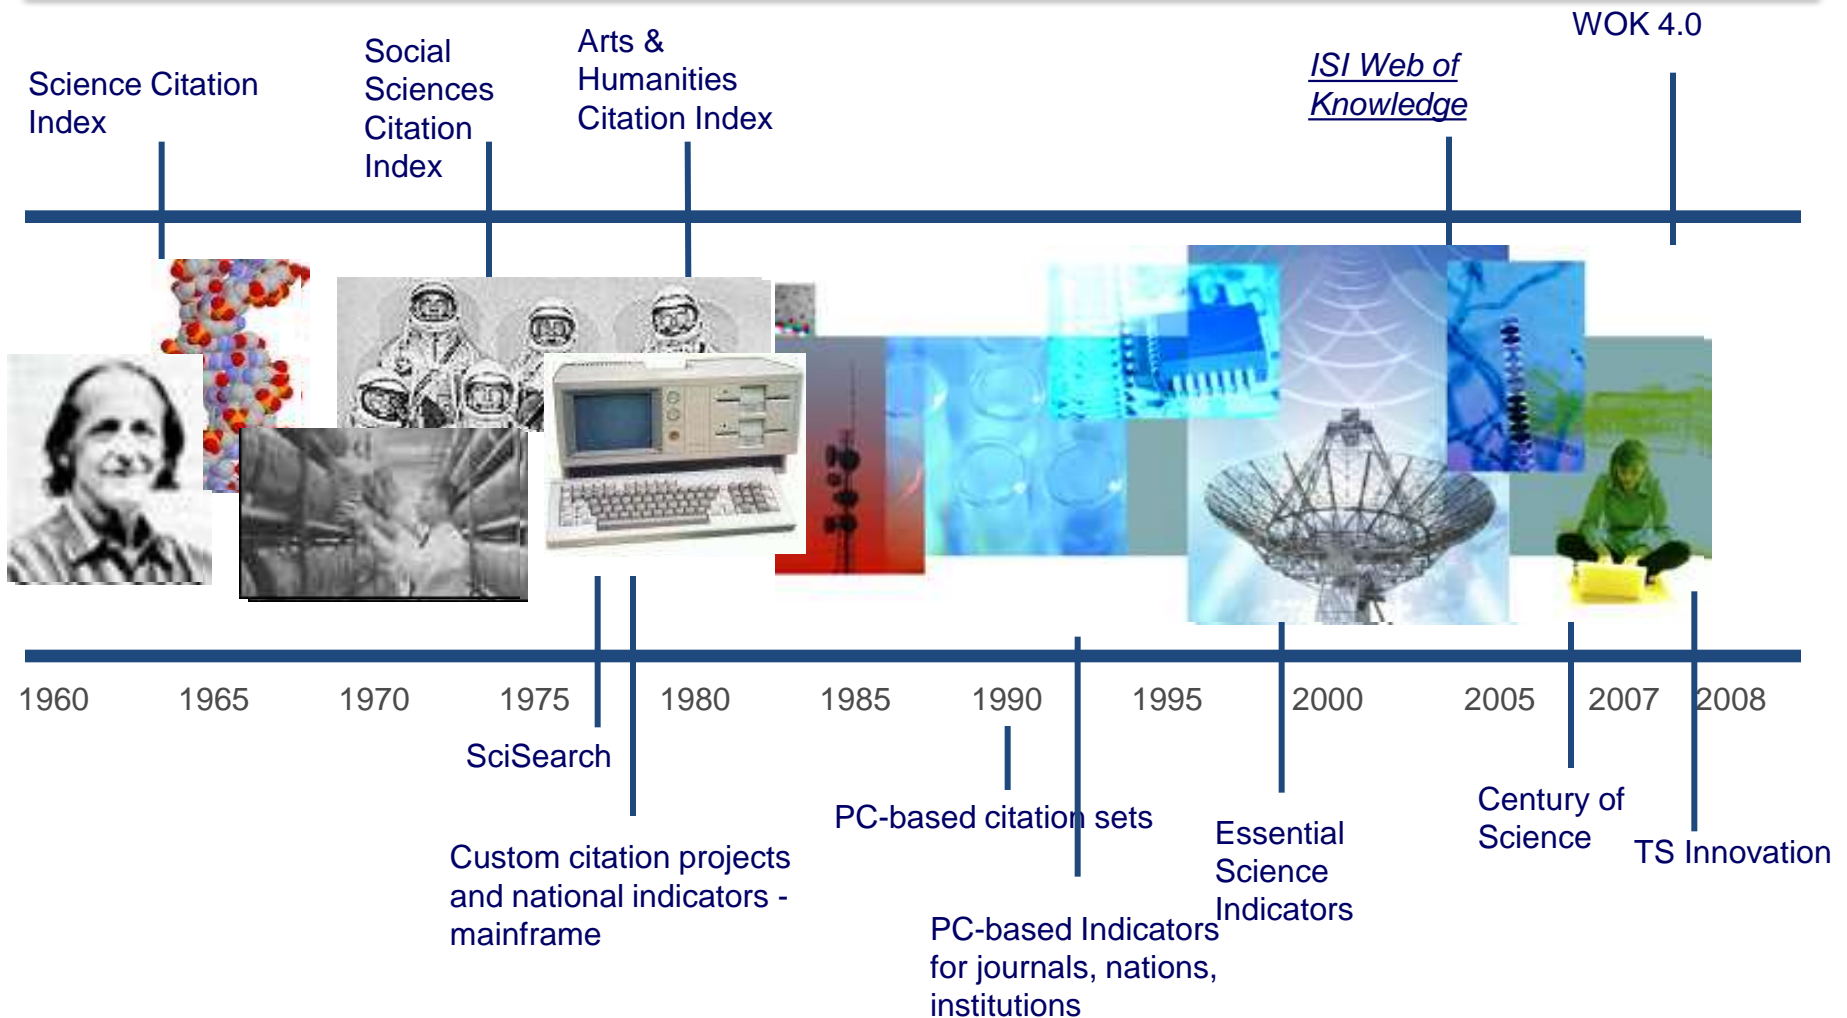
Science Citation Index

Social Sciences Citation Index

Arts & Humanities Citation Index

ISI Web of Knowledge

WOK 4.0

1960 1965 1970 1975 1980 1985 1990 1995 2000 2005 2007 2008

SciSearch

Custom citation projects and national indicators - mainframe

PC-based citation sets

PC-based Indicators for journals, nations, institutions

Essential Science Indicators

Century of Science

TS Innovation